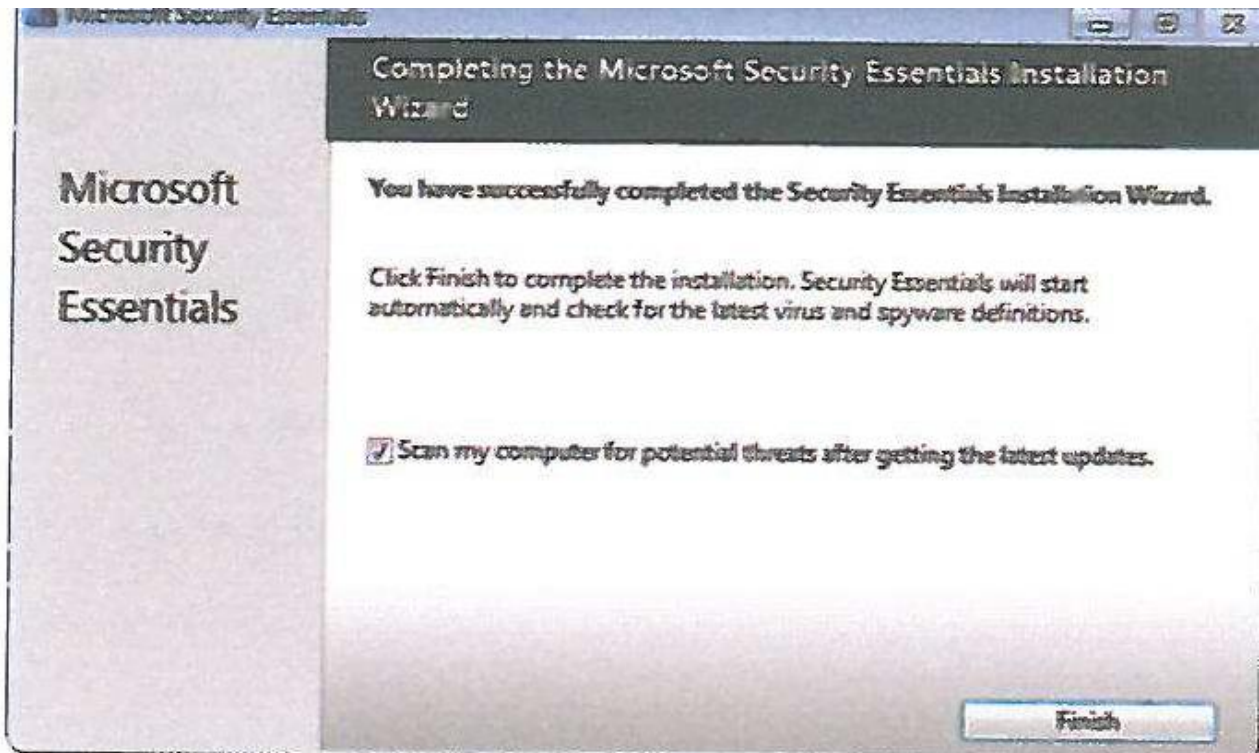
Microsoft Security Essentials

Completing the Microsoft Security Essentials Installation Wizard

Microsoft Security Essentials

You have successfully completed the Security Essentials Installation Wizard.

Click Finish to complete the installation. Security Essentials will start automatically and check for the latest virus and spyware definitions.

Scan my computer for potential threats after getting the latest updates.

Finish